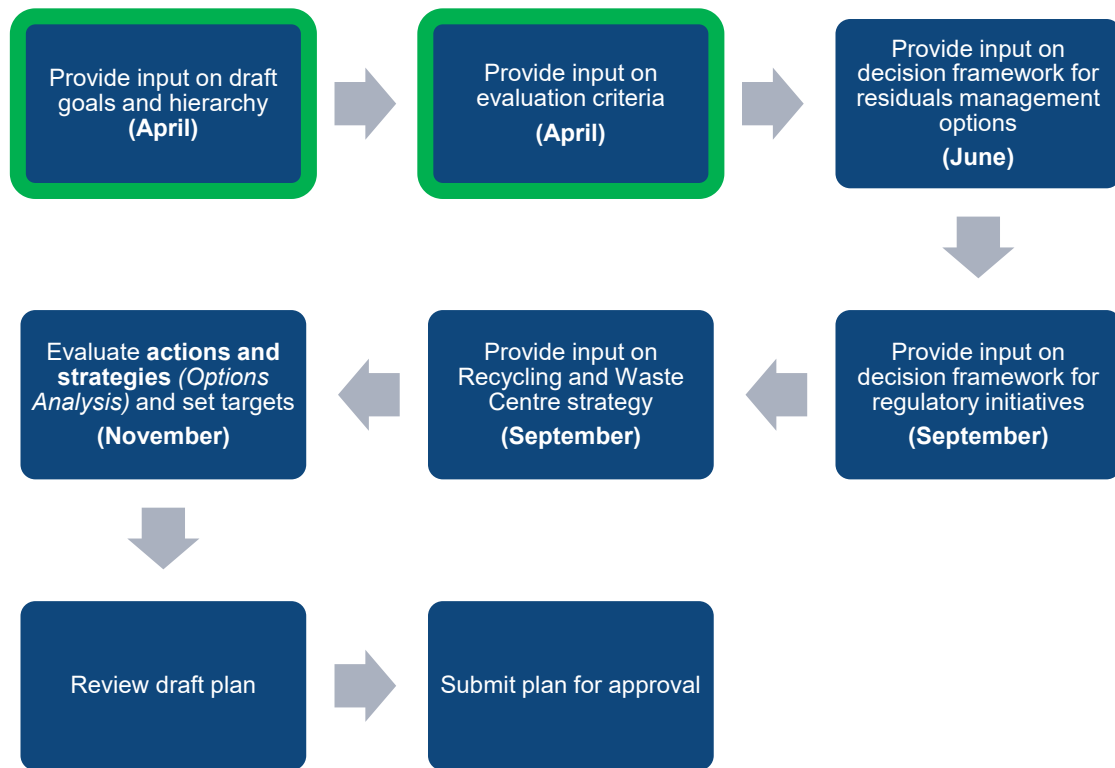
Provide input on draft goals and hierarchy
**(April)**

Provide input on evaluation criteria
**(April)**

Provide input on decision framework for residuals management options
**(June)**

Provide input on decision framework for regulatory initiatives
**(September)**

Provide input on Recycling and Waste Centre strategy
**(September)**

Evaluate **actions and strategies** *(Options Analysis)* and set targets
**(November)**

Review draft plan

Submit plan for approval